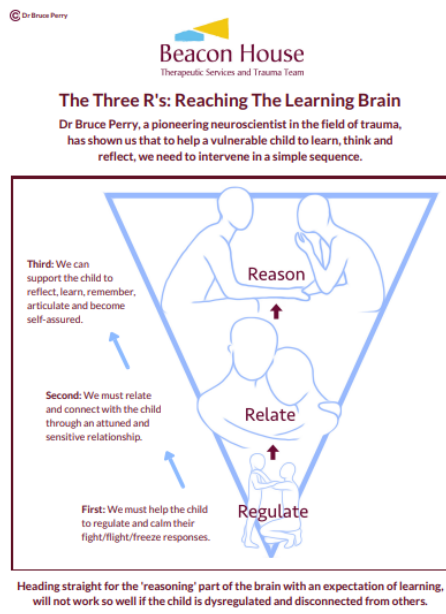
© Dr Bruce Perry

Beacon House
Therapeutic Services and Trauma Team

The Three R's: Reaching The Learning Brain

Dr Bruce Perry, a pioneering neuroscientist in the field of trauma, has shown us that to help a vulnerable child to learn, think and reflect, we need to intervene in a simple sequence.

Third: We can support the child to reflect, learn, remember, articulate and become self-assured.

Reason

Second: We must relate and connect with the child through an attuned and sensitive relationship.

Relate

First: We must help the child to regulate and calm their fight/flight/freeze responses.

Regulate

Heading straight for the 'reasoning' part of the brain with an expectation of learning, will not work so well if the child is dysregulated and disconnected from others.